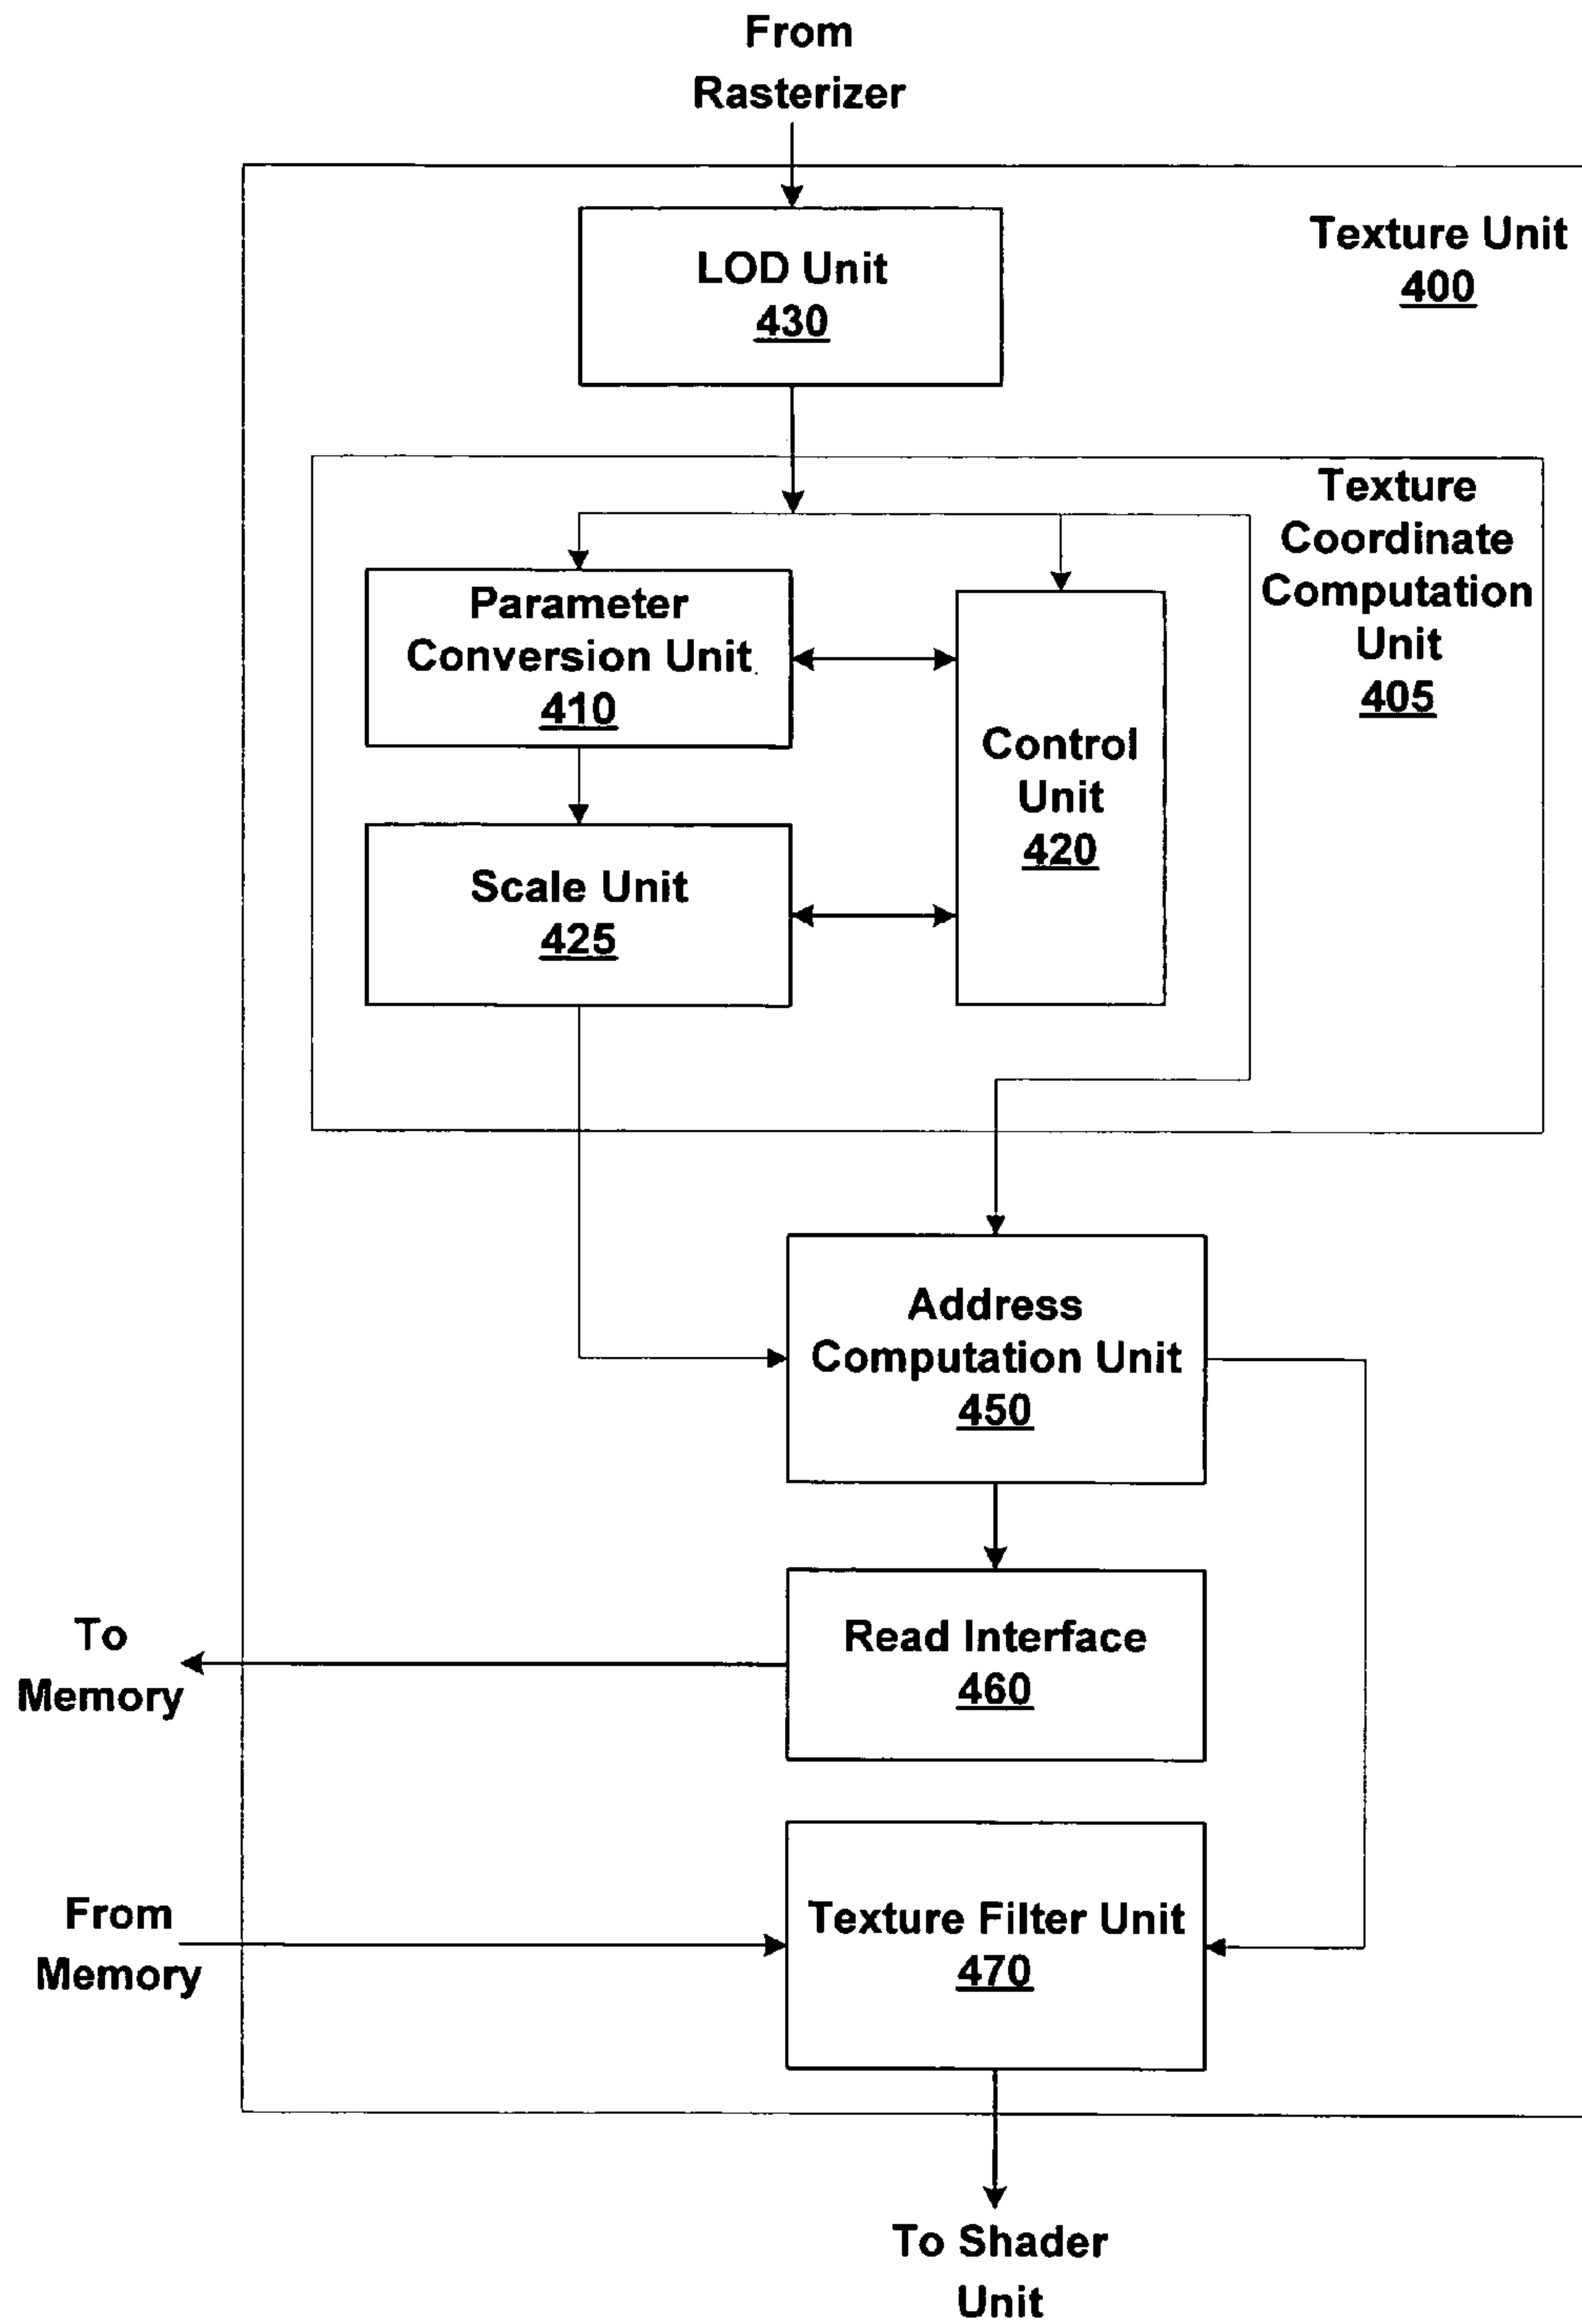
From Rasterizer

Texture Unit
400

LOD Unit
430

Texture Coordinate Computation Unit
405

Parameter Conversion Unit
410

Control Unit
420

Scale Unit
425

Address Computation Unit
450

Read Interface
460

To Memory

From Memory

Texture Filter Unit
470

To Shader Unit